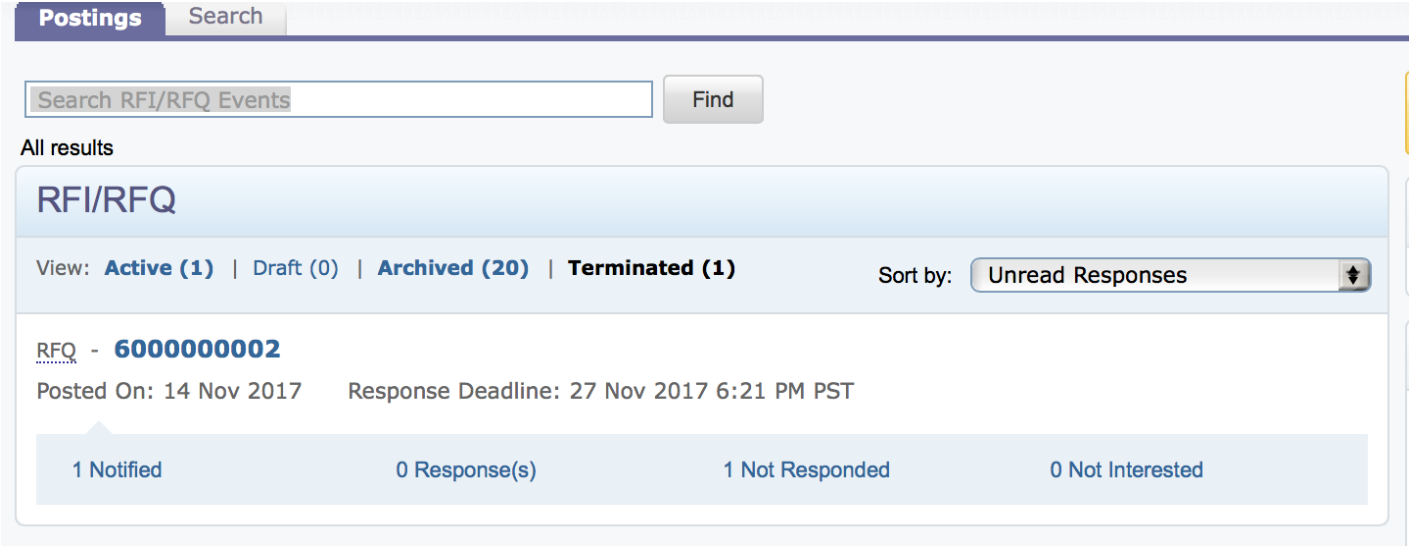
Postings Search

Search RFI/RFQ Events

Find

All results

RFI/RFQ

View: Active (1) | Draft (0) | Archived (20) | Terminated (1)

Sort by: Unread Responses

RFQ - 6000000002

Posted On: 14 Nov 2017 Response Deadline: 27 Nov 2017 6:21 PM PST

1 Notified 0 Response(s) 1 Not Responded 0 Not Interested